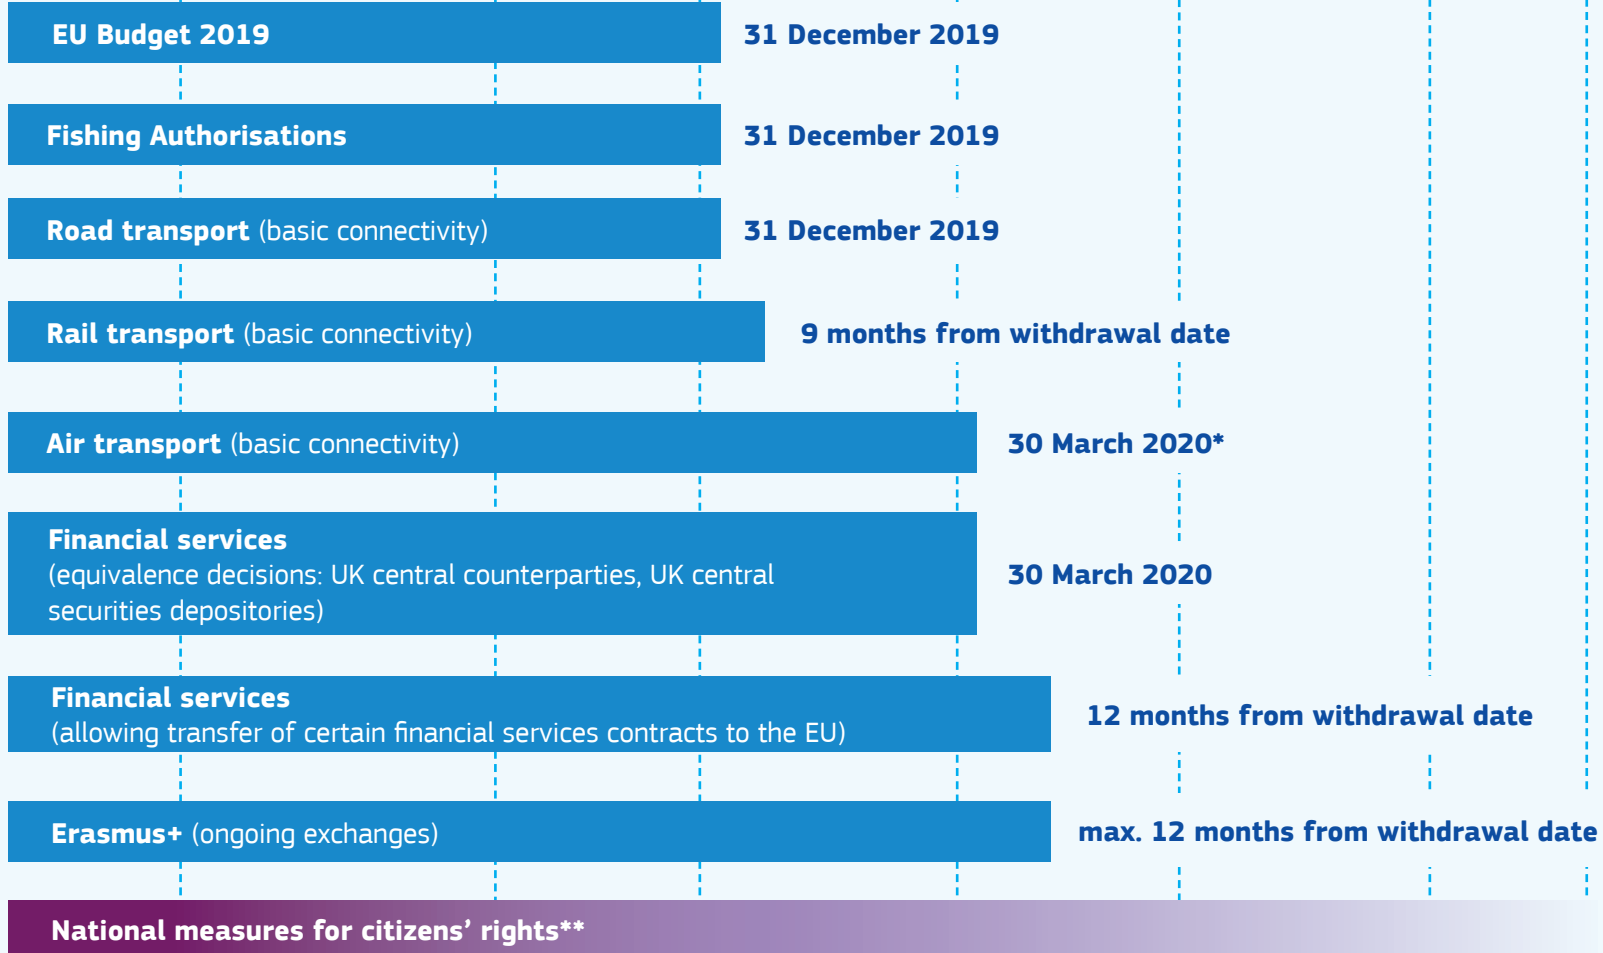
EU Budget 2019
31 December 2019

Fishing Authorisations
31 December 2019

Road transport (basic connectivity)
31 December 2019

Rail transport (basic connectivity)
9 months from withdrawal date

Air transport (basic connectivity)
30 March 2020*

Financial services
(equivalence decisions: UK central counterparties, UK central securities depositories)
30 March 2020

Financial services
(allowing transfer of certain financial services contracts to the EU)
12 months from withdrawal date

Erasmus+ (ongoing exchanges)
max. 12 months from withdrawal date

National measures for citizens' rights**